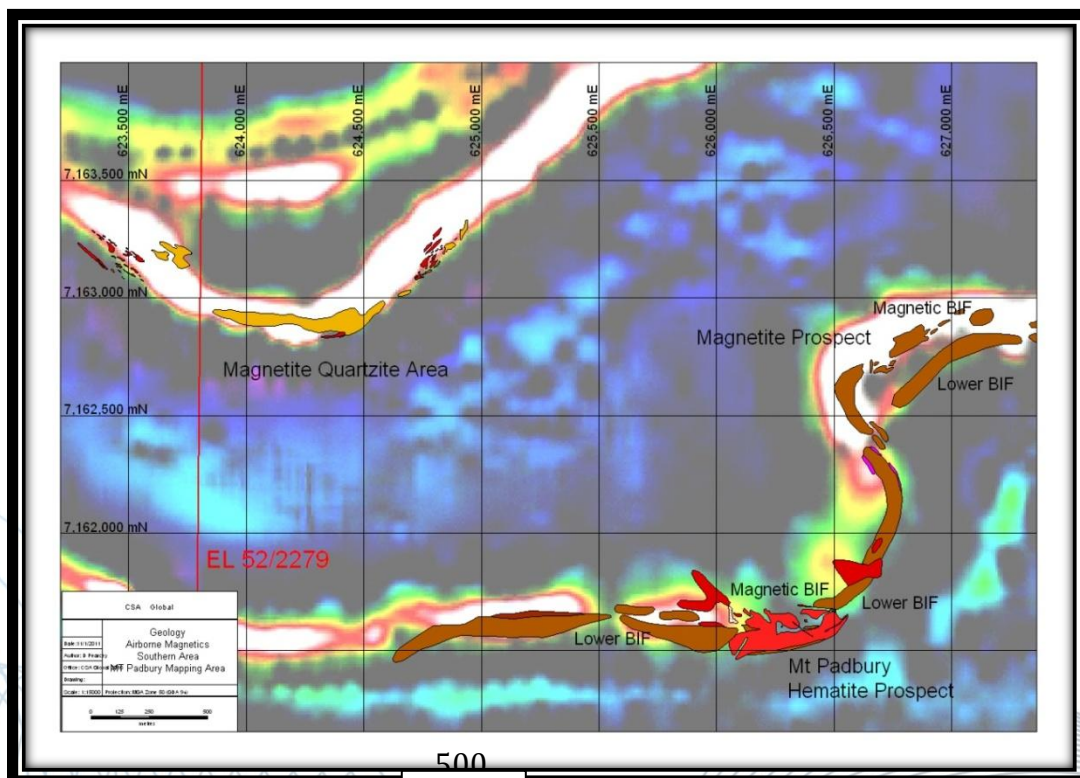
623,500 mE
624,000 mE
624,500 mE
625,000 mE
625,500 mE
626,000 mE
626,500 mE
627,000 mE

7,163,500 mN
7,163,000 mN
7,162,500 mN
7,162,000 mN

Magnetite Quartzite Area

Magnetic BIF
Magnetite Prospect
Lower BIF

EL 52/2279

Magnetic BIF
Lower BIF
Lower BIF
Mt Padbury
Hematite Prospect

CSA Global

Date: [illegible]
Author: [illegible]
Office: CSA Global
Drawing:
Scale: 1:10000 Projection: MGA Zone 50 (GDA 94)

Geology
Airborne Magnetics
Southern Area
Mt Padbury Mapping Area

0 125 250 500
metres

500